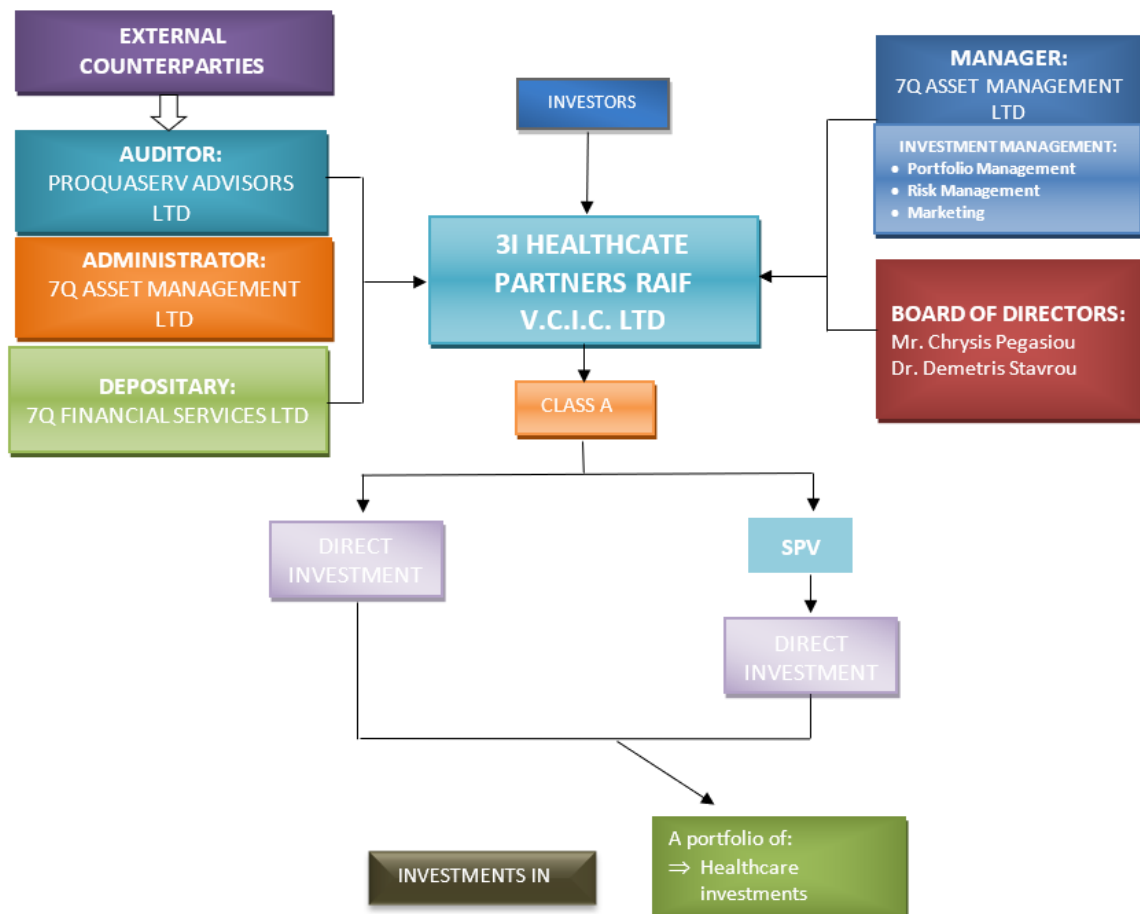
EXTERNAL COUNTERPARTIES

AUDITOR:
PROQUASERV ADVISORS LTD

ADMINISTRATOR:
7Q ASSET MANAGEMENT LTD

DEPOSITARY:
7Q FINANCIAL SERVICES LTD

INVESTORS

3I HEALTHCATE PARTNERS RAIF V.C.I.C. LTD

MANAGER:
7Q ASSET MANAGEMENT LTD

INVESTMENT MANAGEMENT:
• Portfolio Management
• Risk Management
• Marketing

BOARD OF DIRECTORS:
Mr. Chrysis Pegasiou
Dr. Demetris Stavrou

CLASS A

DIRECT INVESTMENT

SPV

DIRECT INVESTMENT

A portfolio of:
$\Rightarrow$ Healthcare investments

INVESTMENTS IN